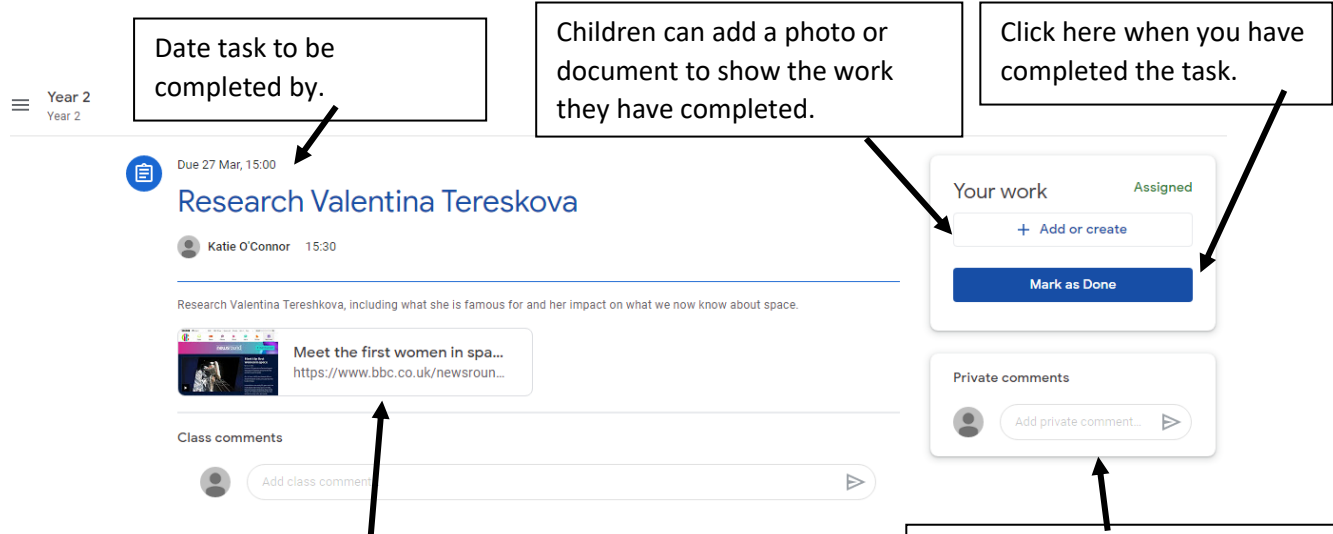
Year 2
Year 2

Date task to be completed by.

Children can add a photo or document to show the work they have completed.

Click here when you have completed the task.

Due 27 Mar, 15:00

Research Valentina Tereskova

Katie O'Connor 15:30

Research Valentina Tereshkova, including what she is famous for and her impact on what we now know about space.

Meet the first women in spa...
https://www.bbc.co.uk/newsroun...

Class comments

Add class comment

Your work
Assigned
+ Add or create
Mark as Done

Private comments
Add private comment...